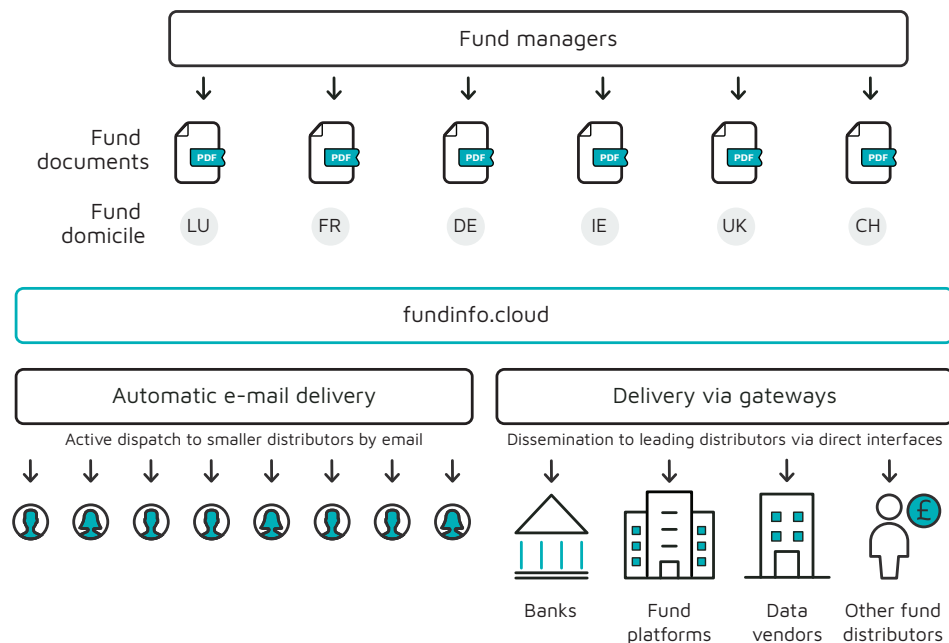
Fund managers

Fund documents

PDF

PDF

PDF

PDF

PDF

PDF

Fund domicile

LU

FR

DE

IE

UK

CH

fundinfo.cloud

Automatic e-mail delivery

Active dispatch to smaller distributors by email

Delivery via gateways

Dissemination to leading distributors via direct interfaces

£

Banks

Fund platforms

Data vendors

Other fund distributors